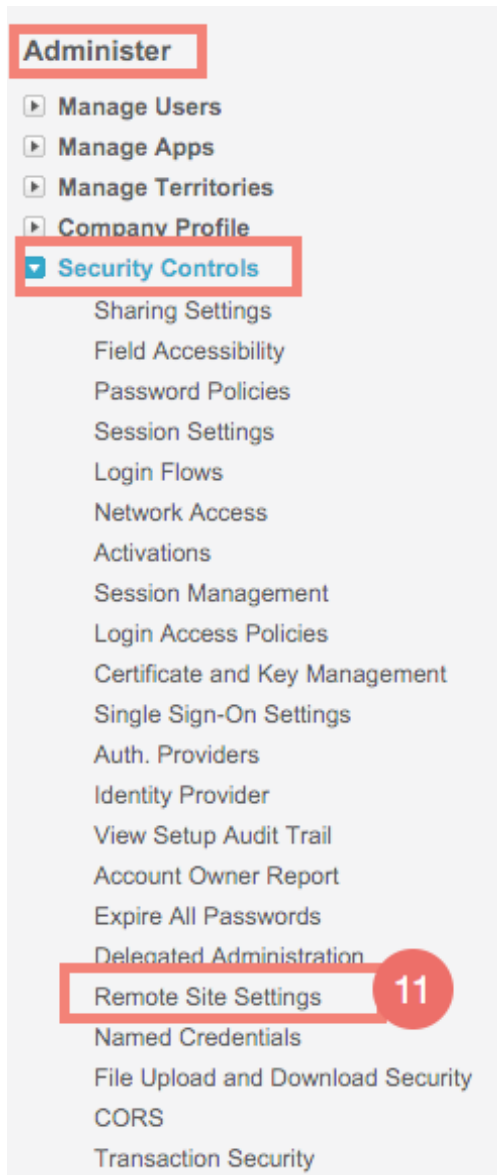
Administer

Manage Users
Manage Apps
Manage Territories
Company Profile
Security Controls
Sharing Settings
Field Accessibility
Password Policies
Session Settings
Login Flows
Network Access
Activations
Session Management
Login Access Policies
Certificate and Key Management
Single Sign-On Settings
Auth. Providers
Identity Provider
View Setup Audit Trail
Account Owner Report
Expire All Passwords
Delegated Administration
Remote Site Settings
11
Named Credentials
File Upload and Download Security
CORS
Transaction Security